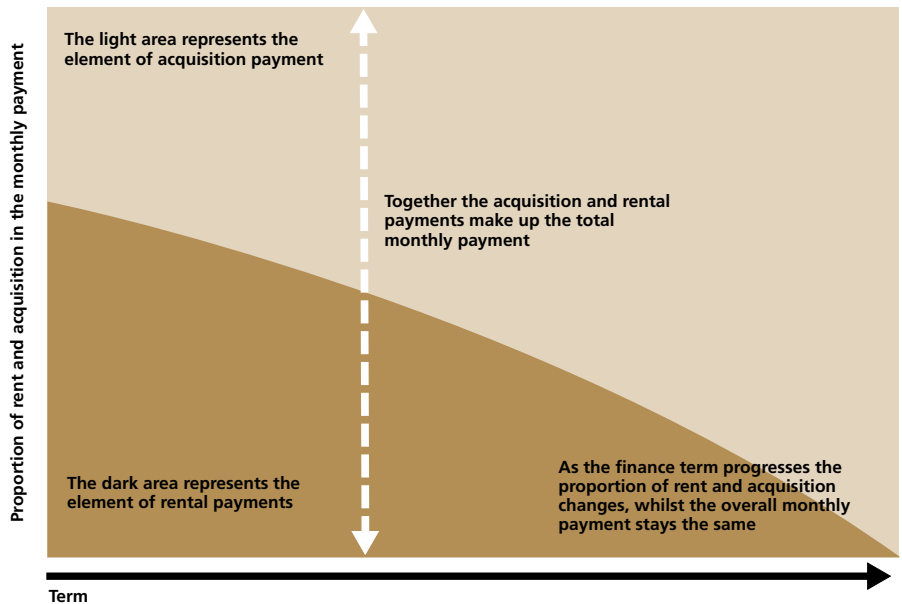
Proportion of rent and acquisition in the monthly payment

The light area represents the element of acquisition payment

Together the acquisition and rental payments make up the total monthly payment

The dark area represents the element of rental payments

As the finance term progresses the proportion of rent and acquisition changes, whilst the overall monthly payment stays the same

Term